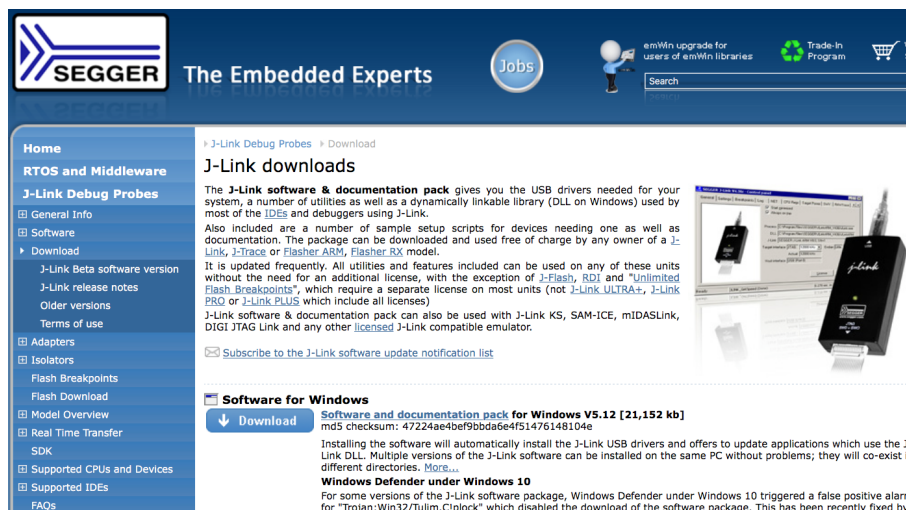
SEGGER The Embedded Experts

Jobs

emWin upgrade for users of emWin libraries

Trade-In Program

Search

Home

RTOS and Middleware

J-Link Debug Probes

⊞ General Info

⊞ Software

Download

J-Link Beta software version

J-Link release notes

Older versions

Terms of use

⊞ Adapters

⊞ Isolators

Flash Breakpoints

Flash Download

⊞ Model Overview

⊞ Real Time Transfer

SDK

⊞ Supported CPUs and Devices

⊞ Supported IDEs

FAQs

J-Link Debug Probes › Download

J-Link downloads

The J-Link software & documentation pack gives you the USB drivers needed for your system, a number of utilities as well as a dynamically linkable library (DLL on Windows) used by most of the IDEs and debuggers using J-Link.

Also included are a number of sample setup scripts for devices needing one as well as documentation. The package can be downloaded and used free of charge by any owner of a J-Link, J-Trace or Flasher ARM, Flasher RX model.

It is updated frequently. All utilities and features included can be used on any of these units without the need for an additional license, with the exception of J-Flash, RDI and "Unlimited Flash Breakpoints", which require a separate license on most units (not J-Link ULTRA+, J-Link PRO or J-Link PLUS which include all licenses)

J-Link software & documentation pack can also be used with J-Link KS, SAM-ICE, mIDASLink, DIGI JTAG Link and any other licensed J-Link compatible emulator.

Subscribe to the J-Link software update notification list

Software for Windows

Download

Software and documentation pack for Windows V5.12 [21,152 kb]

md5 checksum: 47224ae4bef9bbda6e4f51476148104e

Installing the software will automatically install the J-Link USB drivers and offers to update applications which use the J-Link DLL. Multiple versions of the J-Link software can be installed on the same PC without problems; they will co-exist in different directories. More...

Windows Defender under Windows 10

For some versions of the J-Link software package, Windows Defender under Windows 10 triggered a false positive alar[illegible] for "Trojan:Win32/Tulim.C!plock" which disabled the download of the software package. This has been recently fixed by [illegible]